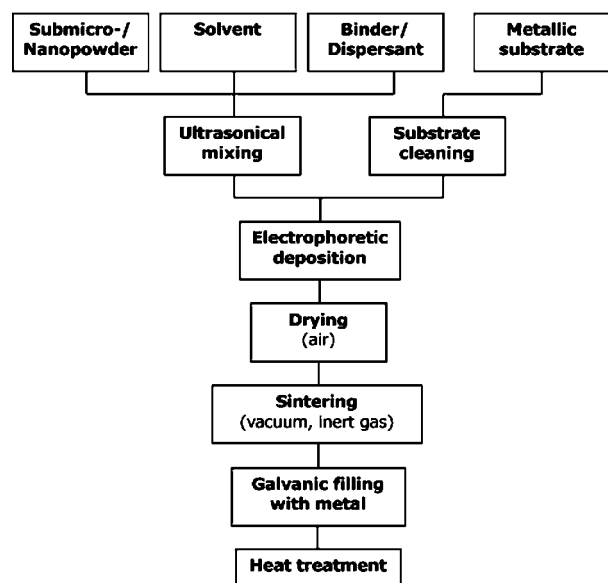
Submicro-/ Nanopowder

Solvent

Binder/ Dispersant

Metallic substrate

Ultrasonical mixing

Substrate cleaning

Electrophoretic deposition

Drying (air)

Sintering (vacuum, inert gas)

Galvanic filling with metal

Heat treatment